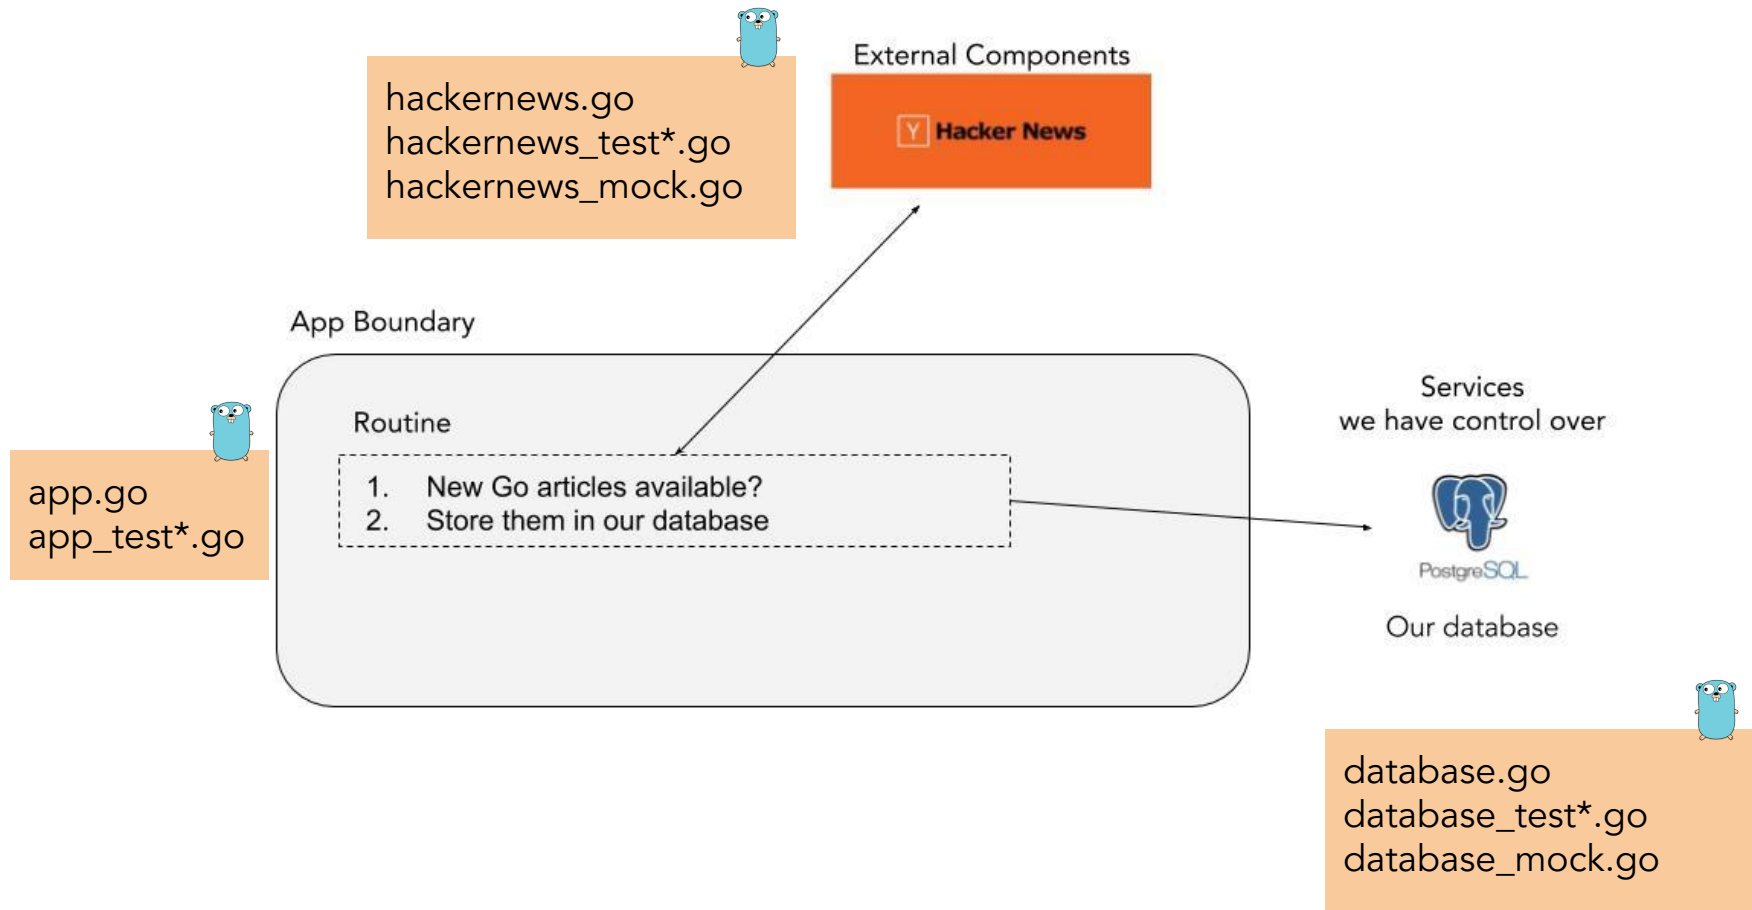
hackernews.go
hackernews_test*.go
hackernews_mock.go

External Components

Y Hacker News

App Boundary

Routine

1. New Go articles available?
2. Store them in our database

Services
we have control over

PostgreSQL

Our database

app.go
app_test*.go

database.go
database_test*.go
database_mock.go